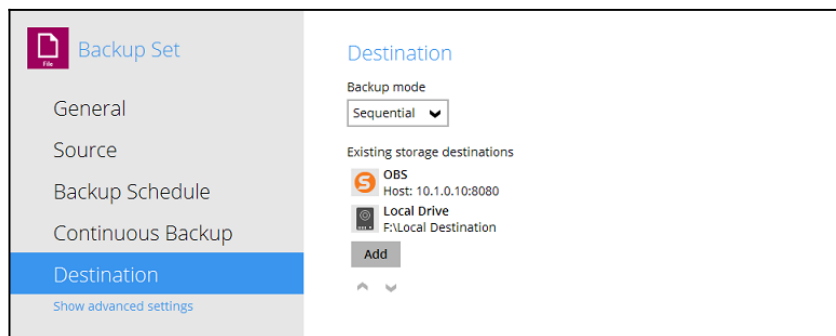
File

Backup Set

General

Source

Backup Schedule

Continuous Backup

Destination

Show advanced settings

Destination

Backup mode

Sequential

Existing storage destinations

OBS
Host: 10.1.0.10:8080

Local Drive
F:\Local Destination

Add